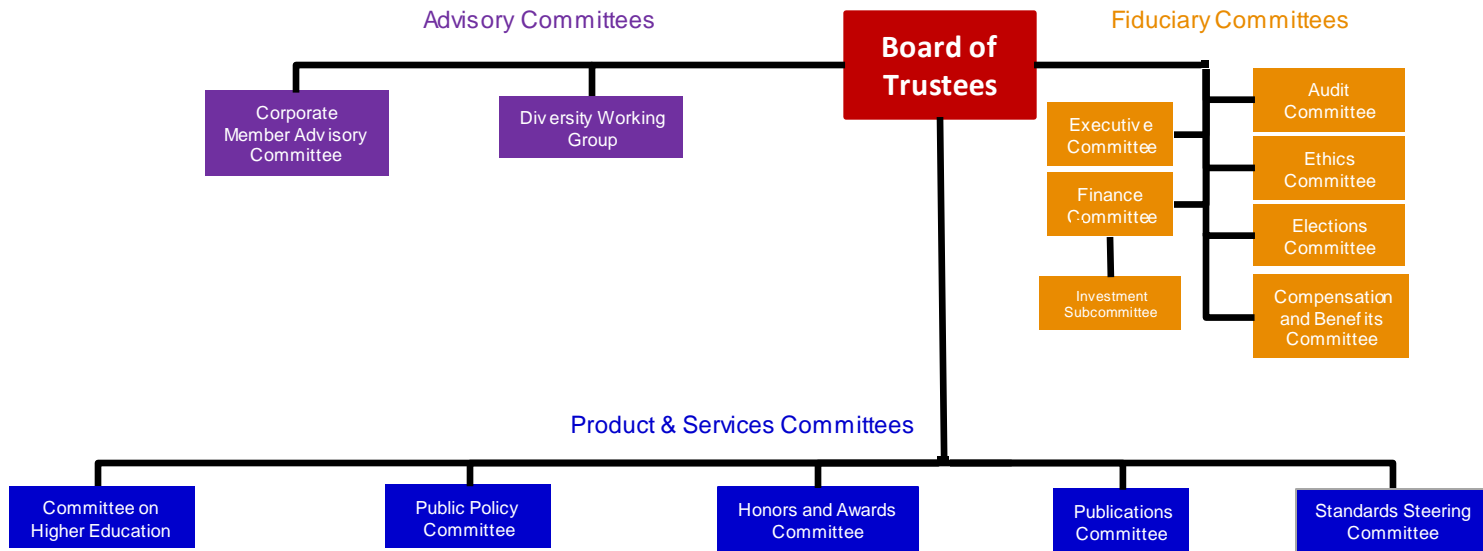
Advisory Committees

Board of Trustees

Fiduciary Committees

Corporate Member Advisory Committee

Diversity Working Group

Executive Committee

Finance Committee

Investment Subcommittee

Audit Committee

Ethics Committee

Elections Committee

Compensation and Benefits Committee

Product & Services Committees

Committee on Higher Education

Public Policy Committee

Honors and Awards Committee

Publications Committee

Standards Steering Committee